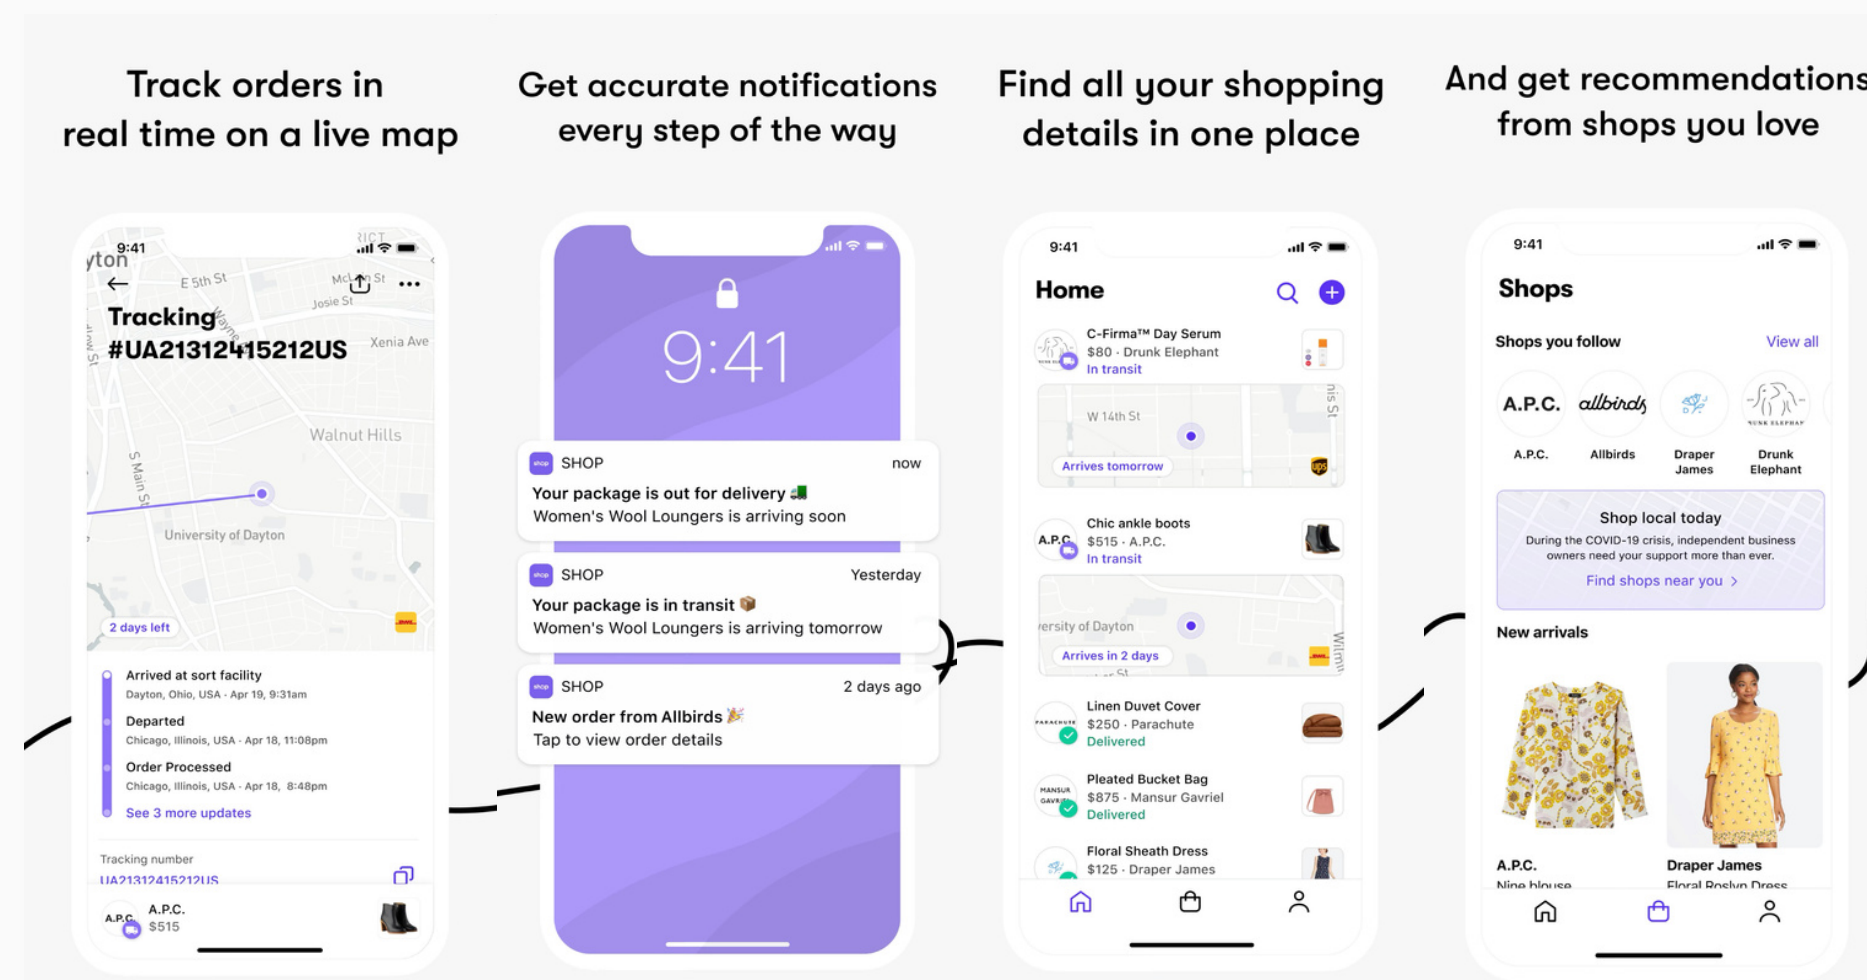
Track orders in real time on a live map

9:41

Tracking #UA21312415212US

E 5th St
Josie St
Xenia Ave
Walnut Hills
S Main St
University of Dayton
2 days left

Arrived at sort facility
Dayton, Ohio, USA · Apr 19, 9:31am
Departed
Chicago, Illinois, USA · Apr 18, 11:08pm
Order Processed
Chicago, Illinois, USA · Apr 18, 8:48pm
See 3 more updates

Tracking number
UA21312415212US

A.P.C.
$515

Get accurate notifications every step of the way

9:41

SHOP now
Your package is out for delivery
Women's Wool Loungers is arriving soon

SHOP Yesterday
Your package is in transit
Women's Wool Loungers is arriving tomorrow

SHOP 2 days ago
New order from Allbirds
Tap to view order details

Find all your shopping details in one place

9:41
Home

C-Firma™ Day Serum
$80 · Drunk Elephant
In transit
W 14th St
Arrives tomorrow

Chic ankle boots
$515 · A.P.C.
In transit
ersity of Dayton
Arrives in 2 days

Linen Duvet Cover
$250 · Parachute
Delivered

Pleated Bucket Bag
$875 · Mansur Gavriel
Delivered

Floral Sheath Dress
$125 · Draper James

And get recommendations from shops you love

9:41
Shops

Shops you follow View all
A.P.C. A.P.C.
allbirds Allbirds
Draper James
Drunk Elephant

Shop local today
During the COVID-19 crisis, independent business owners need your support more than ever.
Find shops near you >

New arrivals
A.P.C.
Nine blouse
Draper James
Floral Roslyn Dress